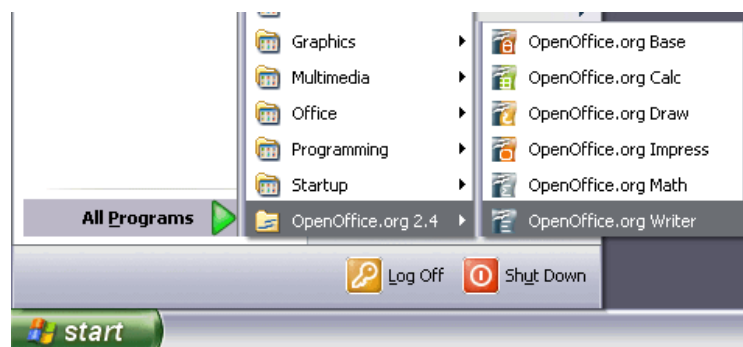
Graphics
Multimedia
Office
Programming
Startup
OpenOffice.org 2.4

OpenOffice.org Base
OpenOffice.org Calc
OpenOffice.org Draw
OpenOffice.org Impress
OpenOffice.org Math
OpenOffice.org Writer

All Programs

Log Off
Shut Down

start